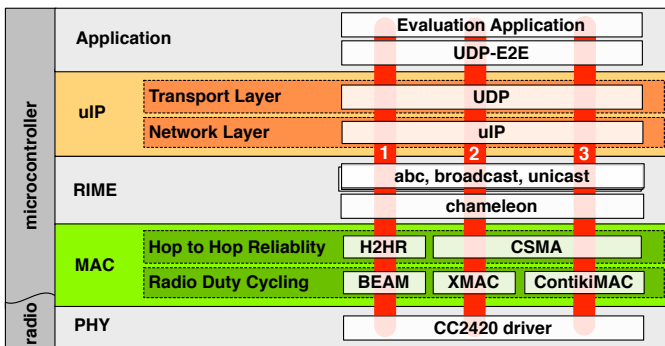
microcontroller

radio

Application

Evaluation Application

UDP-E2E

uIP

Transport Layer

UDP

Network Layer

uIP

1

2

3

RIME

abc, broadcast, unicast

chameleon

MAC

Hop to Hop Reliablity

H2HR

CSMA

Radio Duty Cycling

BEAM

XMAC

ContikiMAC

PHY

CC2420 driver